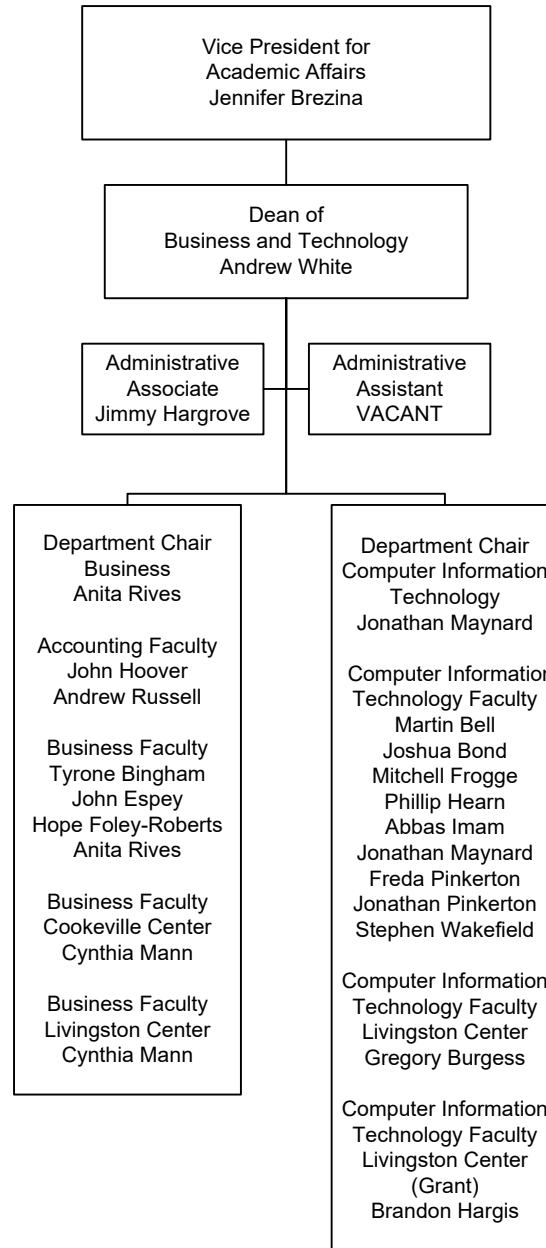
Vice President for Academic Affairs
Jennifer Brezina

Dean of Business and Technology
Andrew White

Administrative Associate
Jimmy Hargrove

Administrative Assistant
VACANT

Department Chair
Business
Anita Rives

Accounting Faculty
John Hoover
Andrew Russell

Business Faculty
Tyrone Bingham
John Espey
Hope Foley-Roberts
Anita Rives

Business Faculty
Cookeville Center
Cynthia Mann

Business Faculty
Livingston Center
Cynthia Mann

Department Chair
Computer Information
Technology
Jonathan Maynard

Computer Informatio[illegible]
Technology Faculty
Martin Bell
Joshua Bond
Mitchell Frogge
Phillip Hearn
Abbas Imam
Jonathan Maynard
Freda Pinkerton
Jonathan Pinkerton
Stephen Wakefield

Computer Information
Technology Faculty
Livingston Center
Gregory Burgess

Computer Information
Technology Faculty
Livingston Center
(Grant)
Brandon Hargis